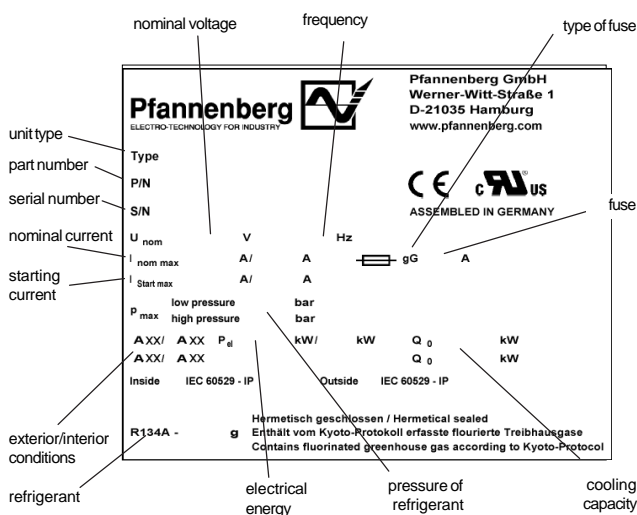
nominal voltage

frequency

type of fuse

Pfannenberg
ELECTRO-TECHNOLOGY FOR INDUSTRY

Pfannenberg GmbH
Werner-Witt-Straße 1
D-21035 Hamburg
www.pfannenberg.com

unit type

Type

part number

P/N

serial number

S/N

CE c UL US
ASSEMBLED IN GERMANY

fuse

nominal current

$U_{nom}$ V Hz

$I_{nom\ max}$ A/ A gG A

starting current

$I_{Start\ max}$ A/ A

$p_{max}$ low pressure bar
high pressure bar

AXX/ AXX $P_{el}$ kW/ kW $Q_0$ kW
AXX/ AXX $Q_0$ kW

Inside IEC 60529 - IP Outside IEC 60529 - IP

Hermetisch geschlossen / Hermetical sealed
Enthält vom Kyoto-Protokoll erfasste flourierte Treibhausgase
Contains fluorinated greenhouse gas according to Kyoto-Protocol

exterior/interior conditions

R134A - g

refrigerant

electrical energy

pressure of refrigerant

cooling capacity